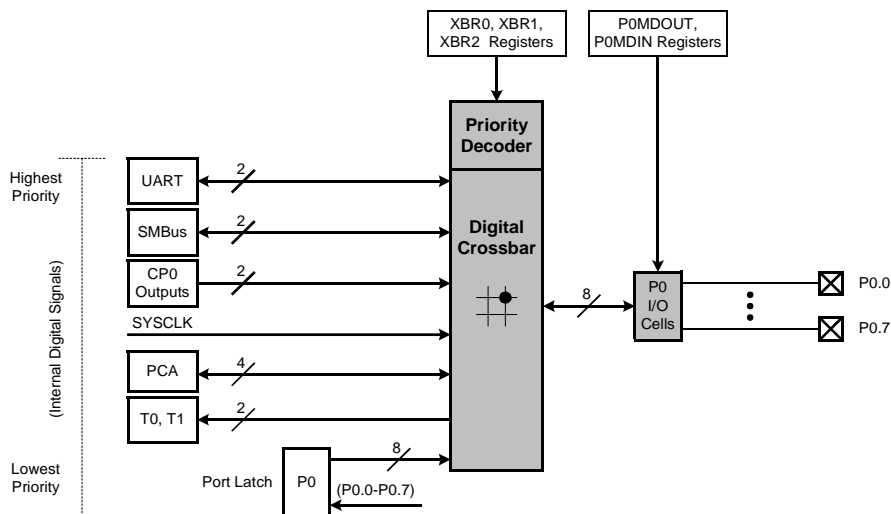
XBR0, XBR1, XBR2 Registers

P0MDOUT, P0MDIN Registers

Priority Decoder

Highest Priority

UART

2

SMBus

2

Digital Crossbar

CP0 Outputs

2

(Internal Digital Signals)

SYSCLK

8

P0 I/O Cells

P0.0

P0.7

PCA

4

T0, T1

2

Lowest Priority

Port Latch

P0

8

(P0.0-P0.7)